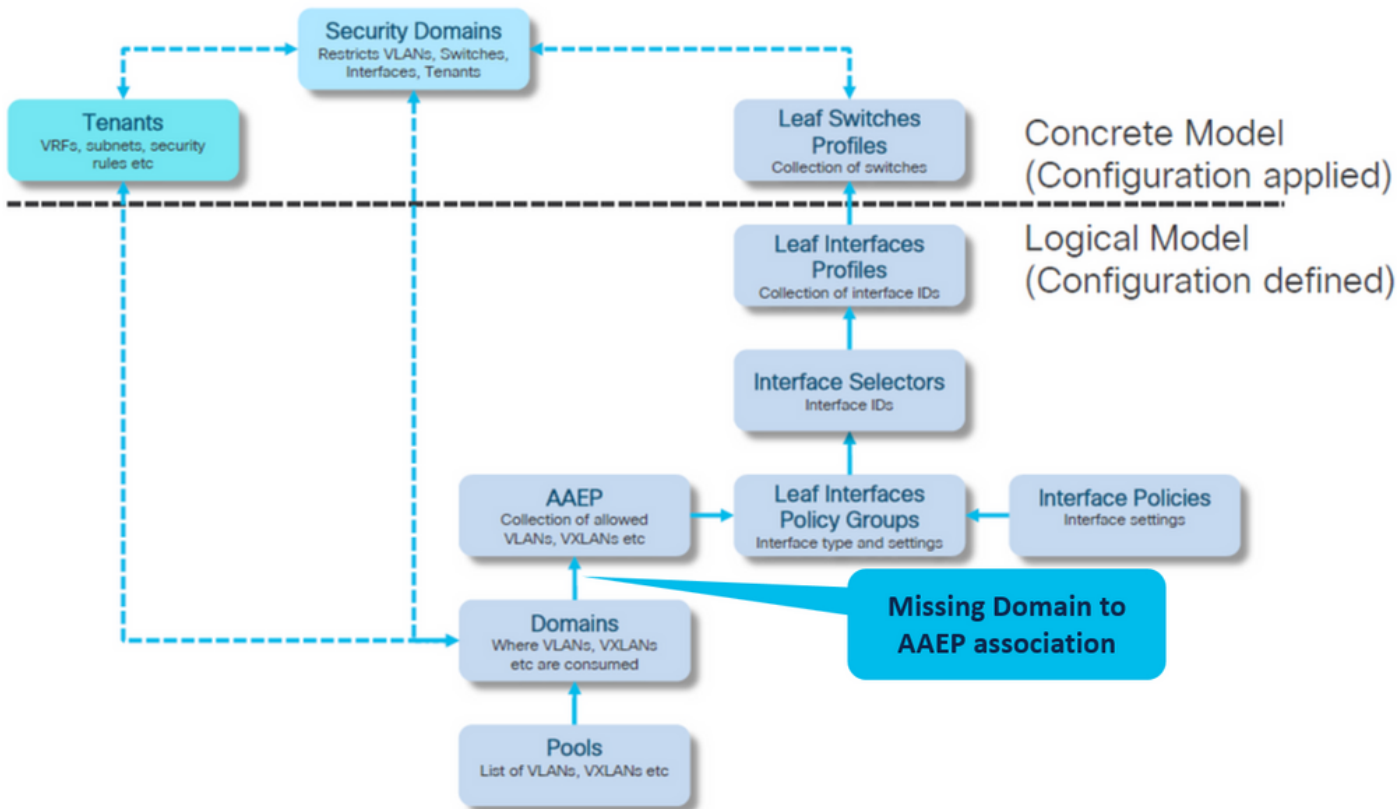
Security Domains
Restricts VLANs, Switches, Interfaces, Tenants

Tenants
VRFs, subnets, security rules etc

Leaf Switches Profiles
Collection of switches

Concrete Model
(Configuration applied)

Logical Model
(Configuration defined)

Leaf Interfaces Profiles
Collection of interface IDs

Interface Selectors
Interface IDs

AAEP
Collection of allowed VLANs, VXLANs etc

Leaf Interfaces Policy Groups
Interface type and settings

Interface Policies
Interface settings

Missing Domain to AAEP association

Domains
Where VLANs, VXLANs etc are consumed

Pools
List of VLANs, VXLANs etc